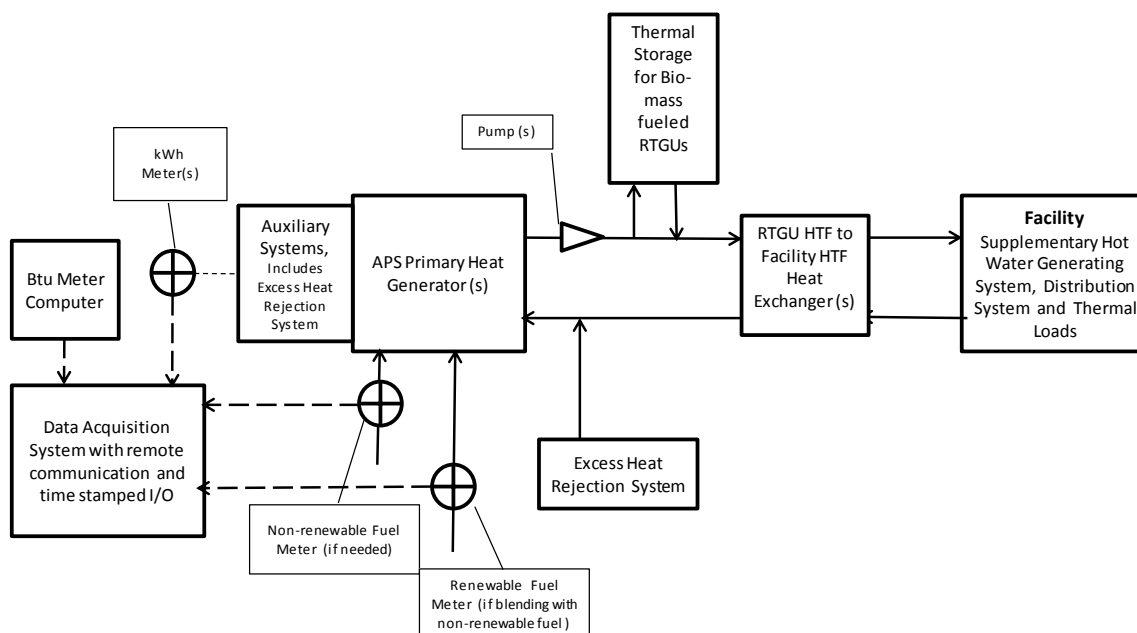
Thermal Storage for Biomass fueled RTGUs

Pump (s)

kWh Meter(s)

Auxiliary Systems, Includes Excess Heat Rejection System

APS Primary Heat Generator (s)

RTGU HTF to Facility HTF Heat Exchanger (s)

**Facility** Supplementary Hot Water Generating System, Distribution System and Thermal Loads

Btu Meter Computer

Data Acquisition System with remote communication and time stamped I/O

Excess Heat Rejection System

Non-renewable Fuel Meter (if needed)

Renewable Fuel Meter (if blending with non-renewable fuel)